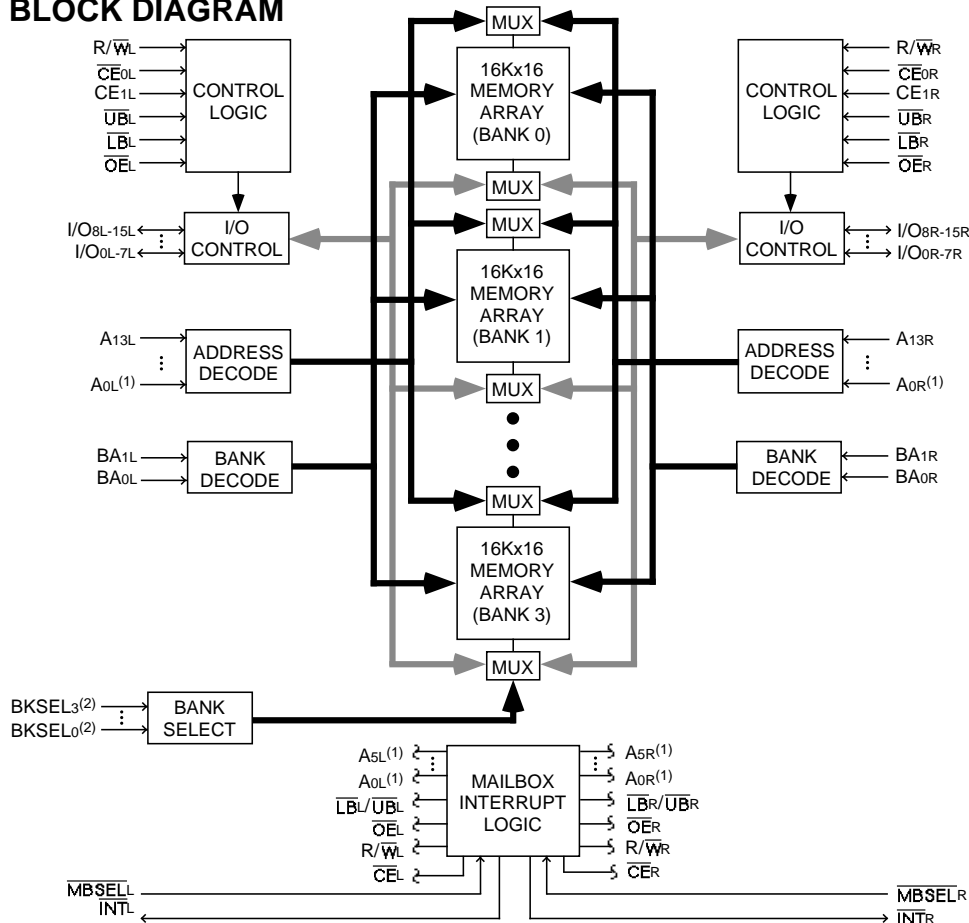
BLOCK DIAGRAM

R/$\overline{W}_L$
$\overline{CE}_{0L}$
$CE_{1L}$
$\overline{UB}_L$
$\overline{LB}_L$
$\overline{OE}_L$

CONTROL LOGIC

MUX

16Kx16 MEMORY ARRAY (BANK 0)

CONTROL LOGIC

R/$\overline{W}_R$
$\overline{CE}_{0R}$
$CE_{1R}$
$\overline{UB}_R$
$\overline{LB}_R$
$\overline{OE}_R$

MUX

MUX

$I/O_{8L-15L}$
$I/O_{0L-7L}$

I/O CONTROL

I/O CONTROL

$I/O_{8R-15R}$
$I/O_{0R-7R}$

16Kx16 MEMORY ARRAY (BANK 1)

$A_{13L}$
$A_{0L}^{(1)}$

ADDRESS DECODE

ADDRESS DECODE

$A_{13R}$
$A_{0R}^{(1)}$

MUX

$BA_{1L}$
$BA_{0L}$

BANK DECODE

BANK DECODE

$BA_{1R}$
$BA_{0R}$

MUX

16Kx16 MEMORY ARRAY (BANK 3)

MUX

$BKSEL_3^{(2)}$
$BKSEL_0^{(2)}$

BANK SELECT

$A_{5L}^{(1)}$
$A_{0L}^{(1)}$
$\overline{LB}_L/\overline{UB}_L$
$\overline{OE}_L$
R/$\overline{W}_L$
$\overline{CE}_L$

MAILBOX INTERRUPT LOGIC

$A_{5R}^{(1)}$
$A_{0R}^{(1)}$
$\overline{LB}_R/\overline{UB}_R$
$\overline{OE}_R$
R/$\overline{W}_R$
$\overline{CE}_R$

$\overline{MBSEL}_L$
$\overline{INT}_L$

$\overline{MBSEL}_R$
$\overline{INT}_R$